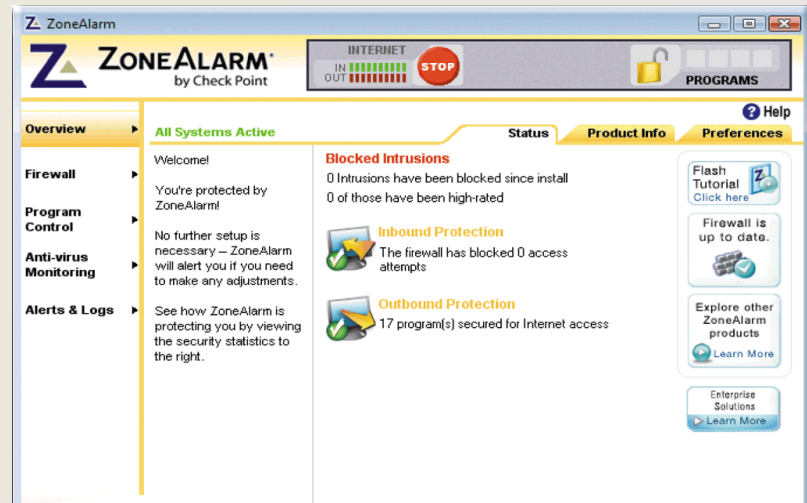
ZoneAlarm

ZONEALARM
by Check Point

INTERNET
IN
OUT
STOP

PROGRAMS

Help

Overview

Firewall

Program Control

Anti-virus Monitoring

Alerts & Logs

All Systems Active

Status

Product Info

Preferences

Welcome!

You're protected by ZoneAlarm!

No further setup is necessary -- ZoneAlarm will alert you if you need to make any adjustments.

See how ZoneAlarm is protecting you by viewing the security statistics to the right.

Blocked Intrusions

0 Intrusions have been blocked since install

0 of those have been high-rated

Inbound Protection

The firewall has blocked 0 access attempts

Outbound Protection

17 program(s) secured for Internet access

Flash Tutorial
Click here

Firewall is up to date.

Explore other ZoneAlarm products

Learn More

Enterprise Solutions

Learn More